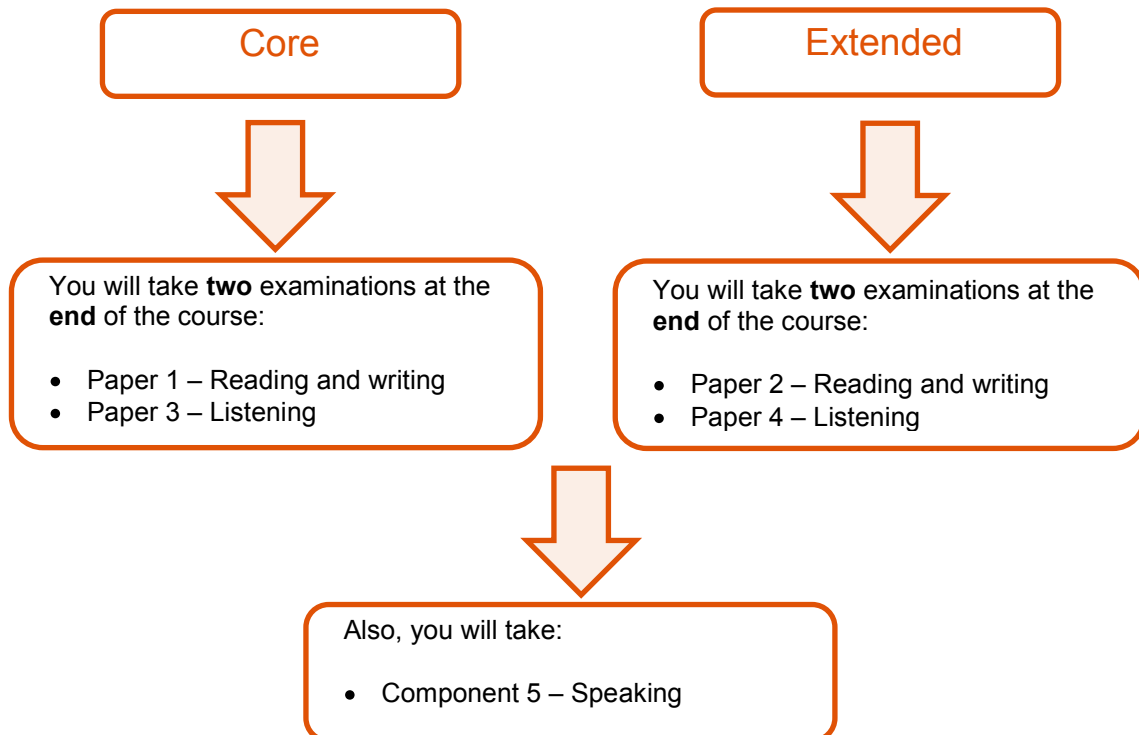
Core

Extended

You will take **two** examinations at the **end** of the course:

- Paper 1 – Reading and writing
- Paper 3 – Listening

You will take **two** examinations at the **end** of the course:

- Paper 2 – Reading and writing
- Paper 4 – Listening

Also, you will take:

- Component 5 – Speaking